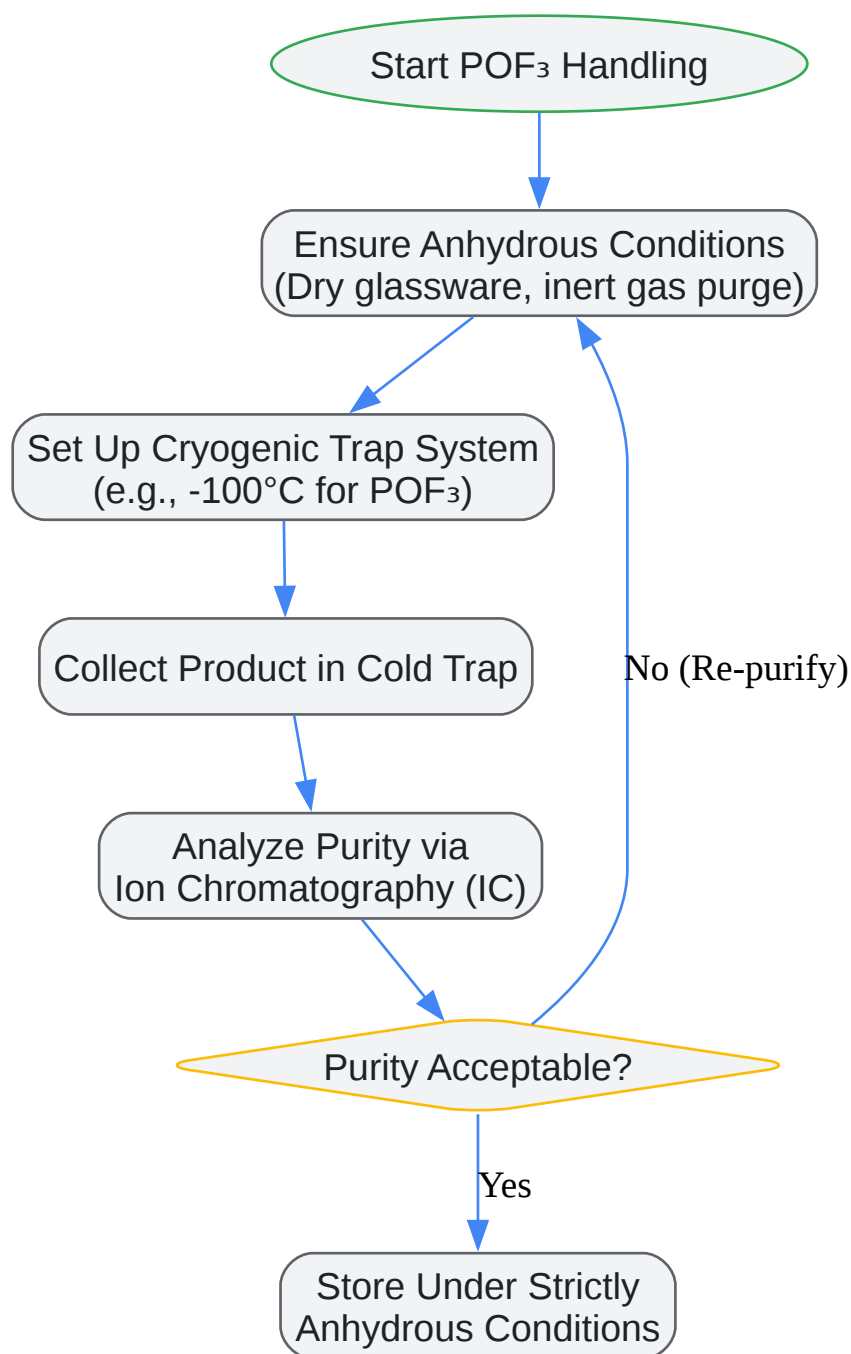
Start POF₃ Handling

Ensure Anhydrous Conditions (Dry glassware, inert gas purge)

Set Up Cryogenic Trap System (e.g., -100°C for POF₃)

Collect Product in Cold Trap

Analyze Purity via Ion Chromatography (IC)

Purity Acceptable?

No (Re-purify)

Yes

Store Under Strictly Anhydrous Conditions